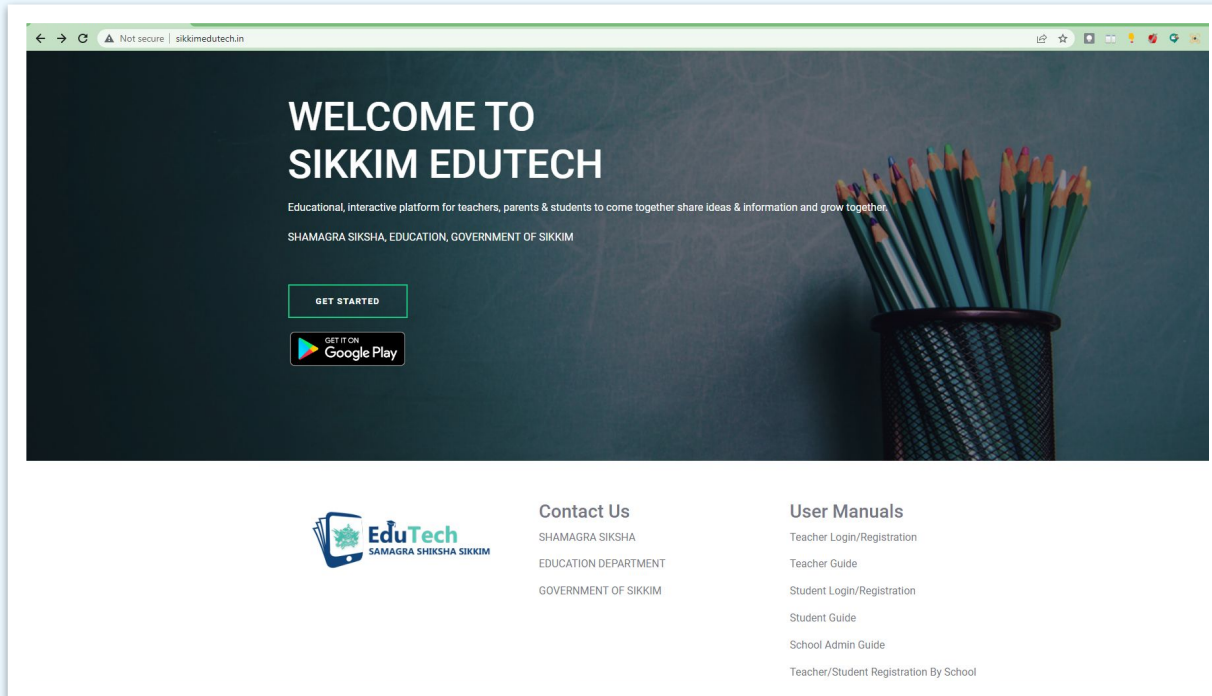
Not secure | sikkimedutech.in

WELCOME TO
SIKKIM EDUTECH

Educational, interactive platform for teachers, parents & students to come together share ideas & information and grow together.

SHAMAGRA SIKSHA, EDUCATION, GOVERNMENT OF SIKKIM

GET STARTED

GET IT ON
Google Play

EduTech
SAMAGRA SHIKSHA SIKKIM

Contact Us
SHAMAGRA SIKSHA
EDUCATION DEPARTMENT
GOVERNMENT OF SIKKIM

User Manuals
Teacher Login/Registration
Teacher Guide
Student Login/Registration
Student Guide
School Admin Guide
Teacher/Student Registration By School